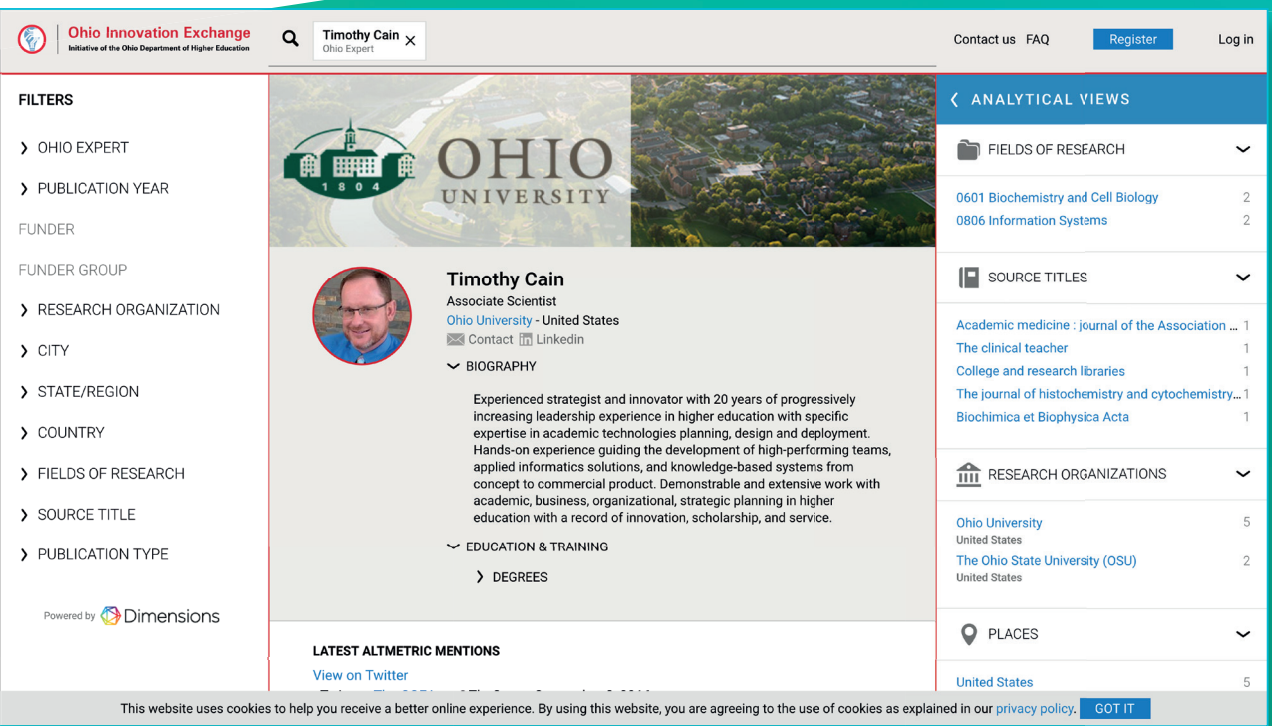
Ohio Innovation Exchange
Initiative of the Ohio Department of Higher Education

Timothy Cain
Ohio Expert

Contact us FAQ Register Log in

FILTERS
OHIO EXPERT
PUBLICATION YEAR
FUNDER
FUNDER GROUP
RESEARCH ORGANIZATION
CITY
STATE/REGION
COUNTRY
FIELDS OF RESEARCH
SOURCE TITLE
PUBLICATION TYPE

Powered by Dimensions

1804 OHIO UNIVERSITY

Timothy Cain
Associate Scientist
Ohio University - United States
Contact Linkedin
BIOGRAPHY

Experienced strategist and innovator with 20 years of progressively increasing leadership experience in higher education with specific expertise in academic technologies planning, design and deployment. Hands-on experience guiding the development of high-performing teams, applied informatics solutions, and knowledge-based systems from concept to commercial product. Demonstrable and extensive work with academic, business, organizational, strategic planning in higher education with a record of innovation, scholarship, and service.

EDUCATION & TRAINING
DEGREES

LATEST ALTMETRIC MENTIONS
View on Twitter
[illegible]

ANALYTICAL VIEWS

FIELDS OF RESEARCH
| 0601 Biochemistry and Cell Biology | 2 |
|---|---|
| 0806 Information Systems | 2 |

SOURCE TITLES
| Academic medicine : journal of the Association ... | 1 |
|---|---|
| The clinical teacher | 1 |
| College and research libraries | 1 |
| The journal of histochemistry and cytochemistry... | 1 |
| Biochimica et Biophysica Acta | 1 |

RESEARCH ORGANIZATIONS
| Ohio University United States | 5 |
|---|---|
| The Ohio State University (OSU) United States | 2 |

PLACES
| United States | 5 |
|---|---|

This website uses cookies to help you receive a better online experience. By using this website, you are agreeing to the use of cookies as explained in our privacy policy. GOT IT